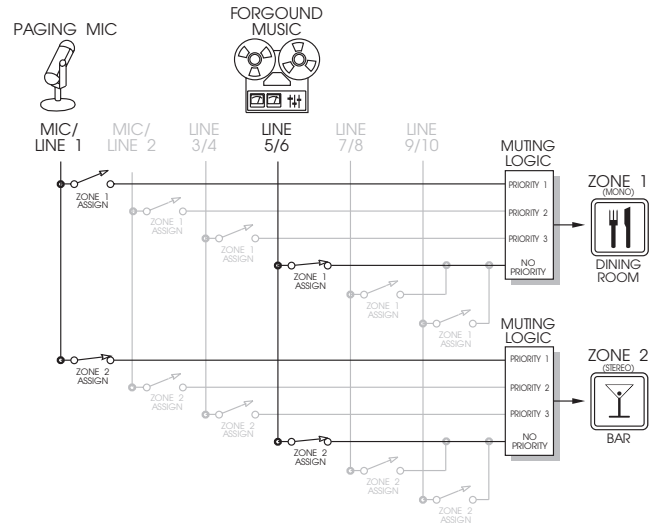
PAGING MIC

FORGOUND MUSIC

MIC/ LINE 1

MIC/ LINE 2

LINE 3/4

LINE 5/6

LINE 7/8

LINE 9/10

MUTING LOGIC

PRIORITY 1

PRIORITY 2

PRIORITY 3

NO PRIORITY

ZONE 1 (MONO)

DINING ROOM

ZONE 1 ASSIGN

ZONE 1 ASSIGN

ZONE 1 ASSIGN

ZONE 1 ASSIGN

ZONE 1 ASSIGN

ZONE 1 ASSIGN

MUTING LOGIC

PRIORITY 1

PRIORITY 2

PRIORITY 3

NO PRIORITY

ZONE 2 (STEREO)

BAR

ZONE 2 ASSIGN

ZONE 2 ASSIGN

ZONE 2 ASSIGN

ZONE 2 ASSIGN

ZONE 2 ASSIGN

ZONE 2 ASSIGN